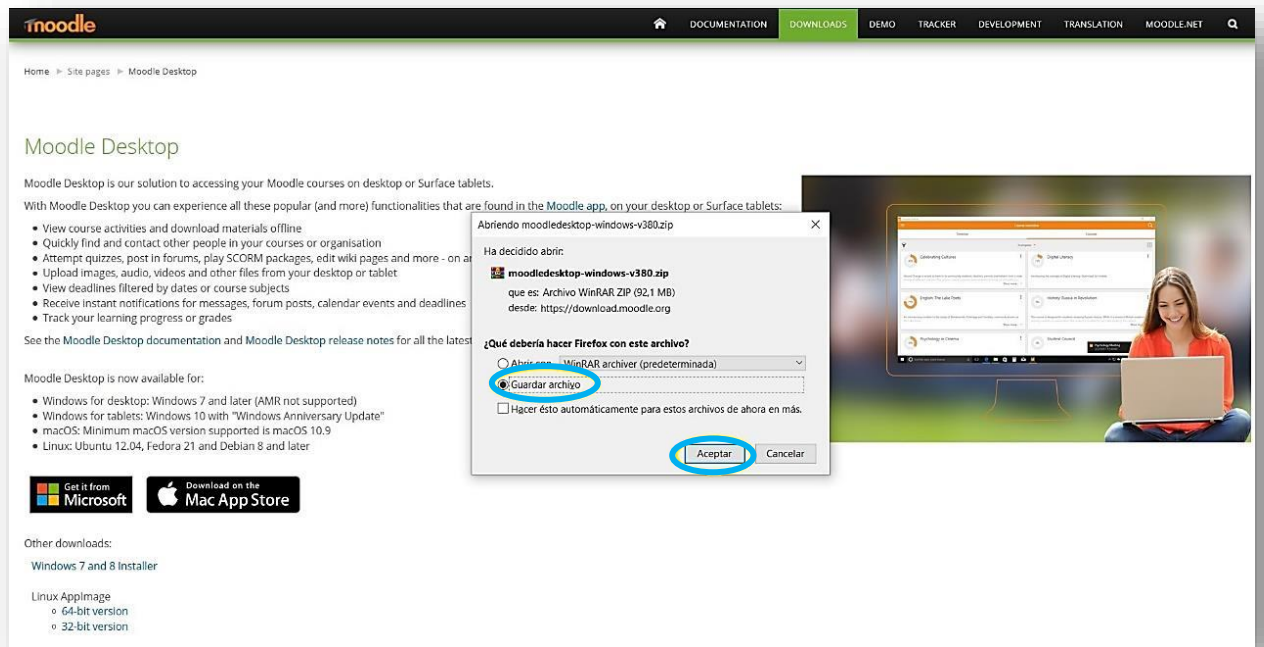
moodle

DOCUMENTATION DOWNLOADS DEMO TRACKER DEVELOPMENT TRANSLATION MOODLE.NET

Home ▸ Site pages ▸ Moodle Desktop

Moodle Desktop

Moodle Desktop is our solution to accessing your Moodle courses on desktop or Surface tablets.

With Moodle Desktop you can experience all these popular (and more) functionalities that are found in the Moodle app, on your desktop or Surface tablets:

- View course activities and download materials offline
- Quickly find and contact other people in your courses or organisation
- Attempt quizzes, post in forums, play SCORM packages, edit wiki pages and more - on an
- Upload images, audio, videos and other files from your desktop or tablet
- View deadlines filtered by dates or course subjects
- Receive instant notifications for messages, forum posts, calendar events and deadlines
- Track your learning progress or grades

See the Moodle Desktop documentation and Moodle Desktop release notes for all the latest

Moodle Desktop is now available for:

- Windows for desktop: Windows 7 and later (AMR not supported)
- Windows for tablets: Windows 10 with "Windows Anniversary Update"
- macOS: Minimum macOS version supported is macOS 10.9
- Linux: Ubuntu 12.04, Fedora 21 and Debian 8 and later

Get it from Microsoft

Download on the Mac App Store

Other downloads:

Windows 7 and 8 Installer

Linux AppImage
- 64-bit version
- 32-bit version

Abriendo moodledesktop-windows-v380.zip

Ha decidido abrir:

moodledesktop-windows-v380.zip

que es: Archivo WinRAR ZIP (92,1 MB)
desde: https://download.moodle.org

¿Qué debería hacer Firefox con este archivo?

Abrir con WinRAR archiver (predeterminada)

Guardar archivo

Hacer ésto automáticamente para estos archivos de ahora en más.

Aceptar Cancelar